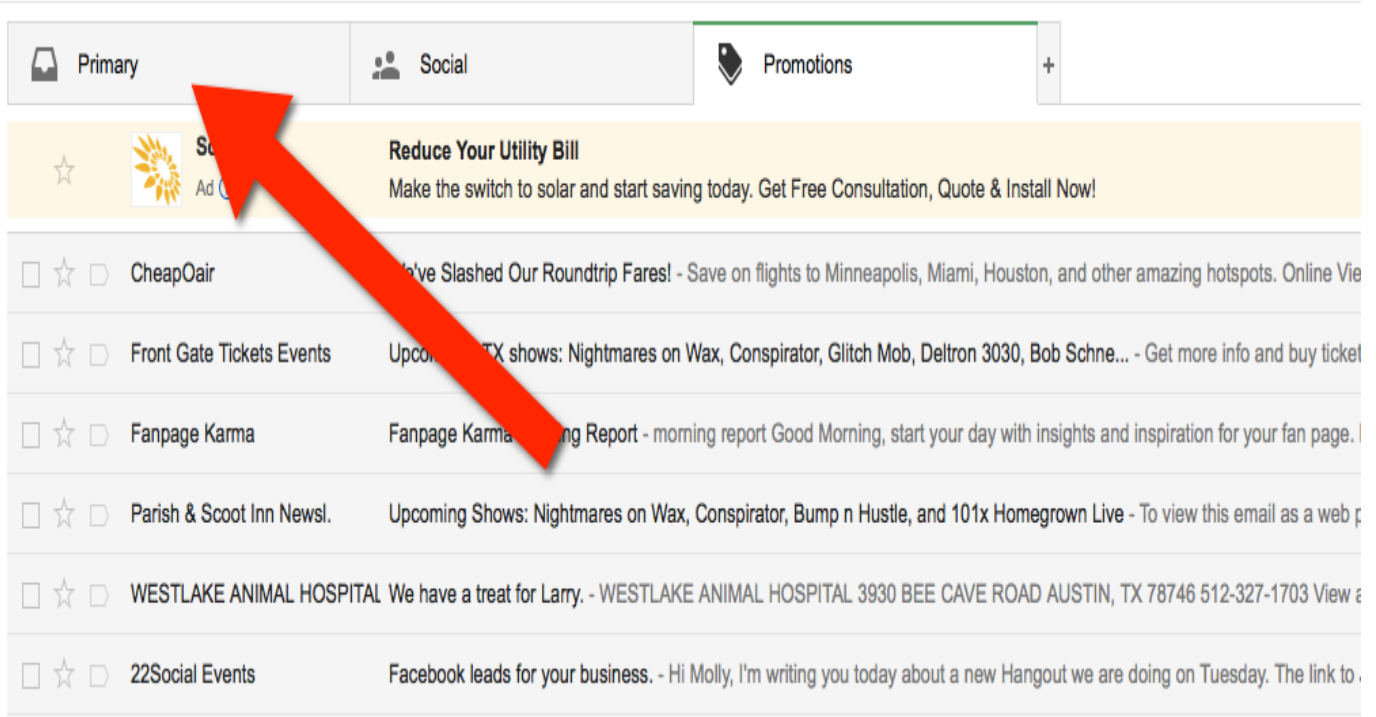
Primary

Social

Promotions

+

So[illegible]

Ad

Reduce Your Utility Bill

Make the switch to solar and start saving today. Get Free Consultation, Quote & Install Now!

CheapOair

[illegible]'ve Slashed Our Roundtrip Fares! - Save on flights to Minneapolis, Miami, Houston, and other amazing hotspots. Online Vie

Front Gate Tickets Events

Upco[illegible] TX shows: Nightmares on Wax, Conspirator, Glitch Mob, Deltron 3030, Bob Schne... - Get more info and buy ticket

Fanpage Karma

Fanpage Karma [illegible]ng Report - morning report Good Morning, start your day with insights and inspiration for your fan page.

Parish & Scoot Inn Newsl.

Upcoming Shows: Nightmares on Wax, Conspirator, Bump n Hustle, and 101x Homegrown Live - To view this email as a web p

WESTLAKE ANIMAL HOSPITAL

We have a treat for Larry. - WESTLAKE ANIMAL HOSPITAL 3930 BEE CAVE ROAD AUSTIN, TX 78746 512-327-1703 View a

22Social Events

Facebook leads for your business. - Hi Molly, I'm writing you today about a new Hangout we are doing on Tuesday. The link to